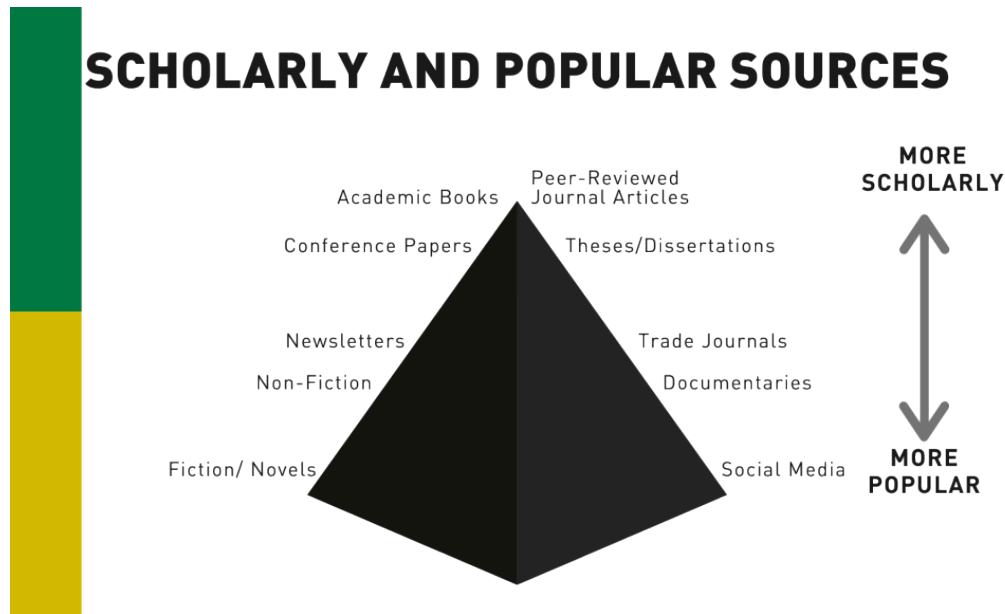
SCHOLARLY AND POPULAR SOURCES

Academic Books

Peer-Reviewed Journal Articles

Conference Papers

Theses/Dissertations

Newsletters

Trade Journals

Non-Fiction

Documentaries

Fiction/ Novels

Social Media

MORE SCHOLARLY

MORE POPULAR